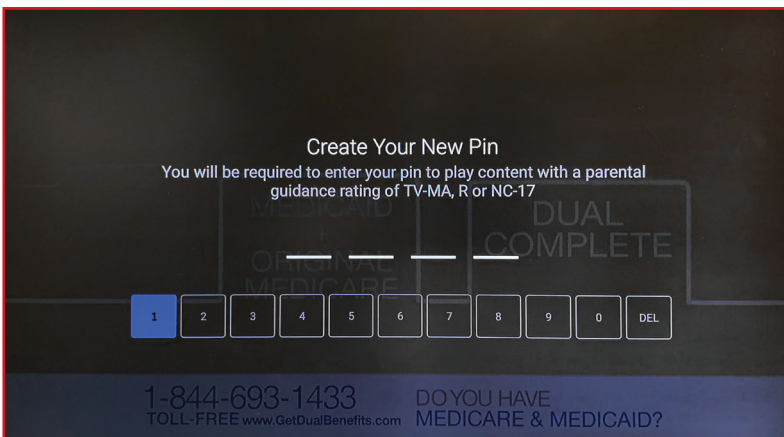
Create Your New Pin
You will be required to enter your pin to play content with a parental guidance rating of TV-MA, R or NC-17

MEDICAID
+
ORIGINAL
MEDICARE

DUAL
COMPLETE

1 2 3 4 5 6 7 8 9 0 DEL

1-844-693-1433
TOLL-FREE www.GetDualBenefits.com

DO YOU HAVE
MEDICARE & MEDICAID?